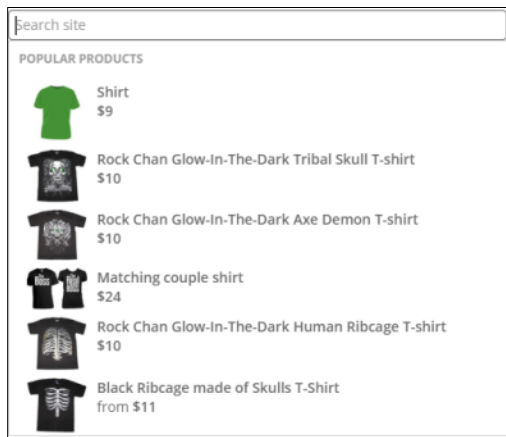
Search site

POPULAR PRODUCTS

Shirt
$9

Rock Chan Glow-In-The-Dark Tribal Skull T-shirt
$10

Rock Chan Glow-In-The-Dark Axe Demon T-shirt
$10

Matching couple shirt
$24

Rock Chan Glow-In-The-Dark Human Ribcage T-shirt
$10

Black Ribcage made of Skulls T-Shirt
from $11